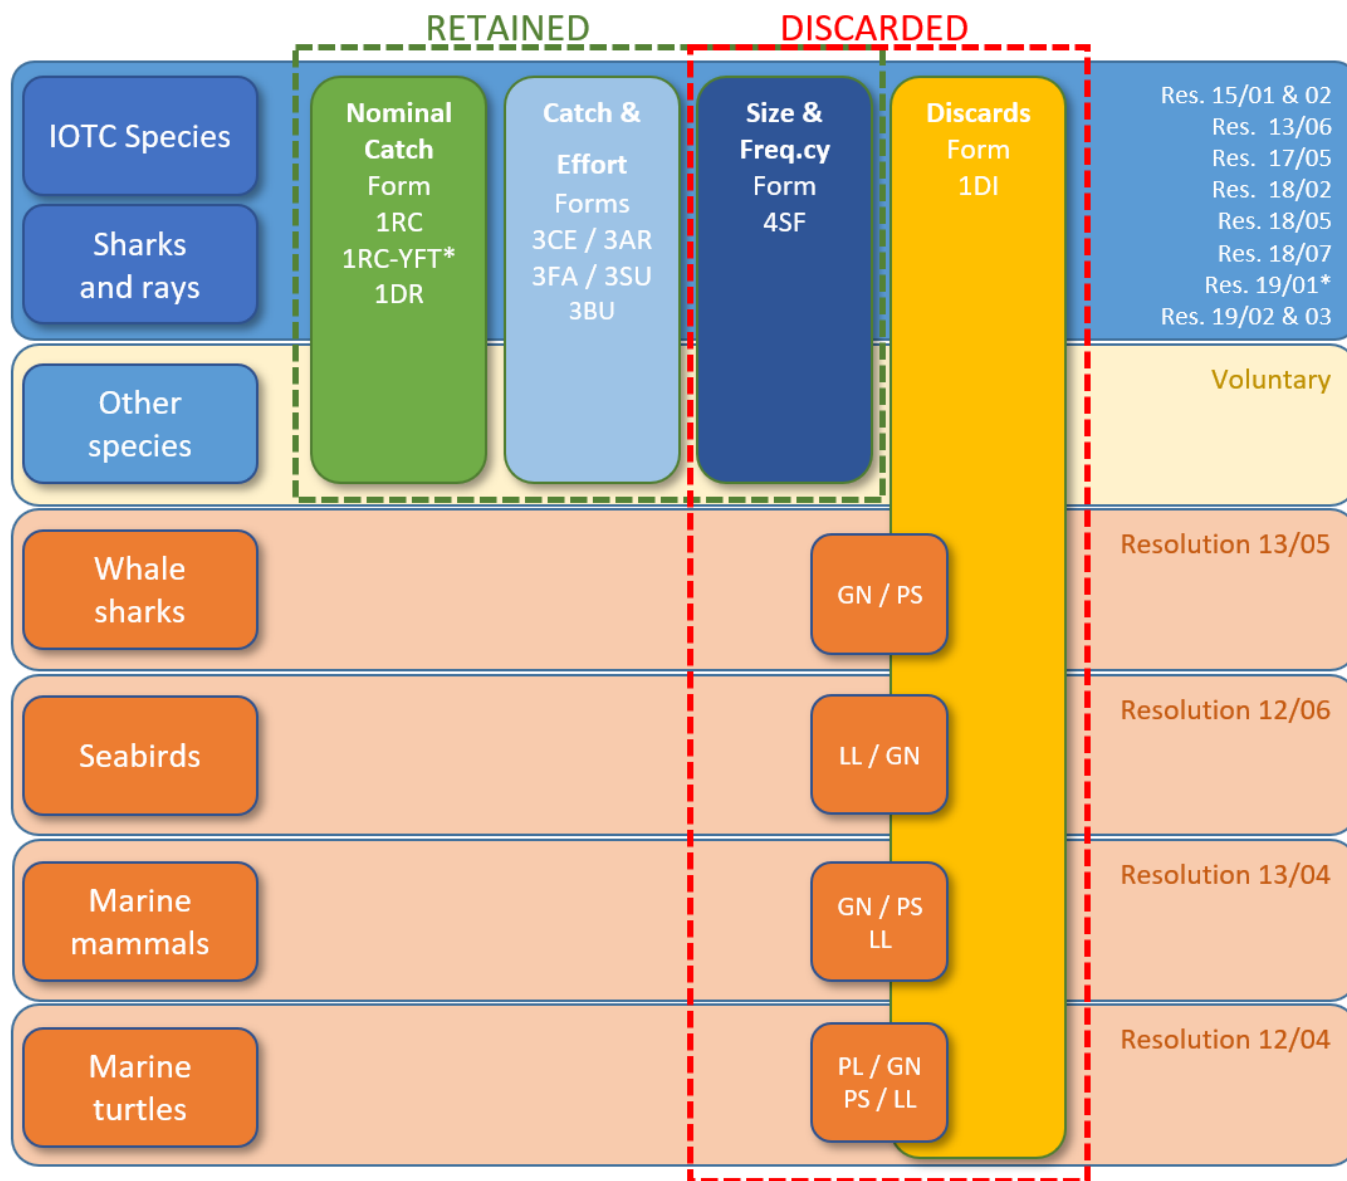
RETAINED

DISCARDED

IOTC Species

Sharks and rays

Nominal Catch Form 1RC 1RC-YFT* 1DR

Catch & Effort Forms 3CE / 3AR 3FA / 3SU 3BU

Size & Freq.cy Form 4SF

Discards Form 1DI

Res. 15/01 & 02
Res. 13/06
Res. 17/05
Res. 18/02
Res. 18/05
Res. 18/07
Res. 19/01*
Res. 19/02 & 03

Other species

Voluntary

Whale sharks

GN / PS

Resolution 13/05

Seabirds

LL / GN

Resolution 12/06

Marine mammals

GN / PS LL

Resolution 13/04

Marine turtles

PL / GN PS / LL

Resolution 12/04